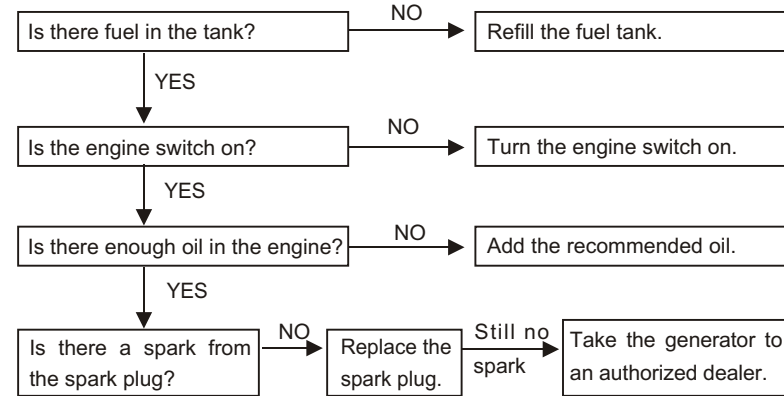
Is there fuel in the tank?

NO

Refill the fuel tank.

YES

Is the engine switch on?

NO

Turn the engine switch on.

YES

Is there enough oil in the engine?

NO

Add the recommended oil.

YES

Is there a spark from the spark plug?

NO

Replace the spark plug.

Still no spark

Take the generator to an authorized dealer.